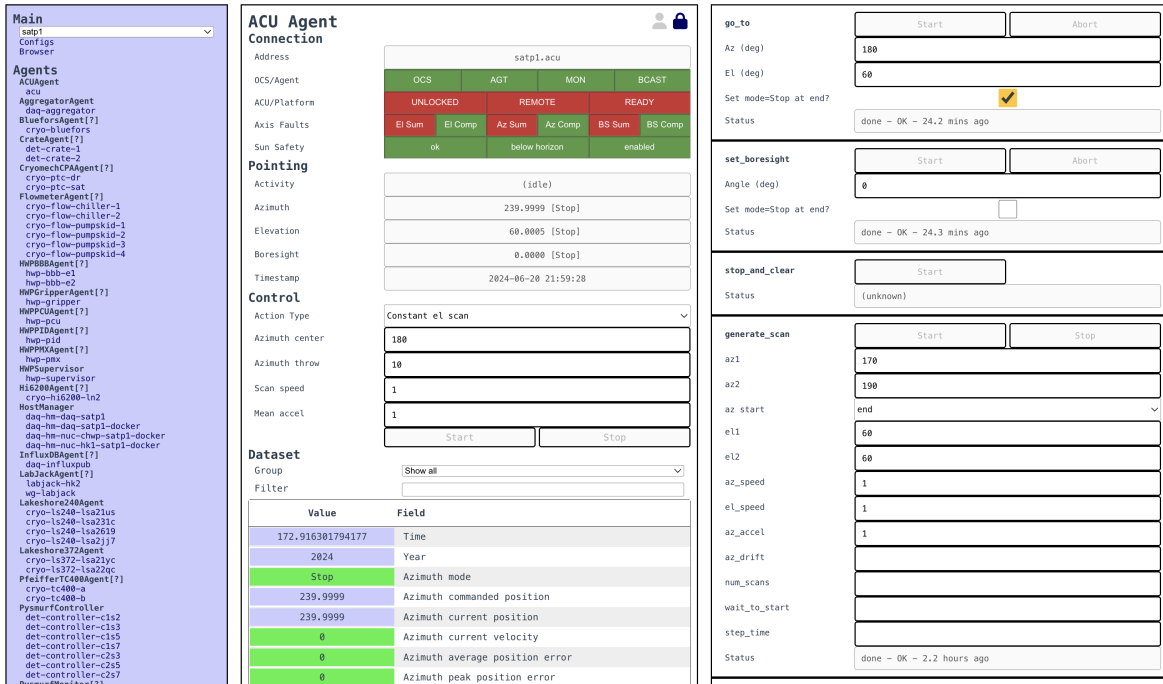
Main
satp1
Configs
Browser

Agents
ACUAgent
acu
AggregatorAgent
daq-aggregator
BlueforsAgent[?]
cryo-bluefors
CrateAgent[?]
det-crate-1
det-crate-2
CryomechCPAAgent[?]
cryo-ptc-dr
cryo-ptc-sat
FlowmeterAgent[?]
cryo-flow-chiller-1
cryo-flow-chiller-2
cryo-flow-pumpskid-1
cryo-flow-pumpskid-2
cryo-flow-pumpskid-3
cryo-flow-pumpskid-4
HWPBBBAgent[?]
hwp-bbb-e1
hwp-bbb-e2
HWPGripperAgent[?]
hwp-gripper
HWPPCUAgent[?]
hwp-pcu
HWPPIDAgent[?]
hwp-pid
HWPPMXAgent[?]
hwp-pmx
HWPSupervisor
hwp-supervisor
Hi6200Agent[?]
cryo-hi6200-ln2
HostManager
daq-hm-daq-satp1
daq-hm-daq-satp1-docker
daq-hm-nuc-chwp-satp1-docker
daq-hm-nuc-hk1-satp1-docker
InfluxDBAgent[?]
daq-influxpub
LabJackAgent[?]
labjack-hk2
wg-labjack
Lakeshore240Agent
cryo-ls240-lsa21us
cryo-ls240-lsa231c
cryo-ls240-lsa2619
cryo-ls240-lsa2jj7
Lakeshore372Agent
cryo-ls372-lsa21yc
cryo-ls372-lsa22qc
PfeifferTC400Agent[?]
cryo-tc400-a
cryo-tc400-b
PysmurfController
det-controller-c1s2
det-controller-c1s3
det-controller-c1s5
det-controller-c1s7
det-controller-c2s3
det-controller-c2s5
det-controller-c2s7

ACU Agent
Connection
Address satp1.acu
OCS/Agent OCS AGT MON BCAST
ACU/Platform UNLOCKED REMOTE READY
Axis Faults El Sum El Comp Az Sum Az Comp BS Sum BS Comp
Sun Safety ok below horizon enabled
Pointing
Activity (idle)
Azimuth 239.9999 [Stop]
Elevation 60.0005 [Stop]
Boresight 0.0000 [Stop]
Timestamp 2024-06-20 21:59:28
Control
Action Type Constant el scan
Azimuth center 180
Azimuth throw 10
Scan speed 1
Mean accel 1
Start Stop
Dataset
Group Show all
Filter

| Value | Field |
|---|---|
| 172.916301794177 | Time |
| 2024 | Year |
| Stop | Azimuth mode |
| 239.9999 | Azimuth commanded position |
| 239.9999 | Azimuth current position |
| 0 | Azimuth current velocity |
| 0 | Azimuth average position error |
| 0 | Azimuth peak position error |

go_to Start Abort
Az (deg) 180
El (deg) 60
Set mode=Stop at end?
Status done - OK - 24.2 mins ago

set_boresight Start Abort
Angle (deg) 0
Set mode=Stop at end?
Status done - OK - 24.3 mins ago

stop_and_clear Start
Status (unknown)

generate_scan Start Stop
az1 170
az2 190
az start end
el1 60
el2 60
az_speed 1
el_speed 1
az_accel 1
az_drift
num_scans
wait_to_start
step_time
Status done - OK - 2.2 hours ago